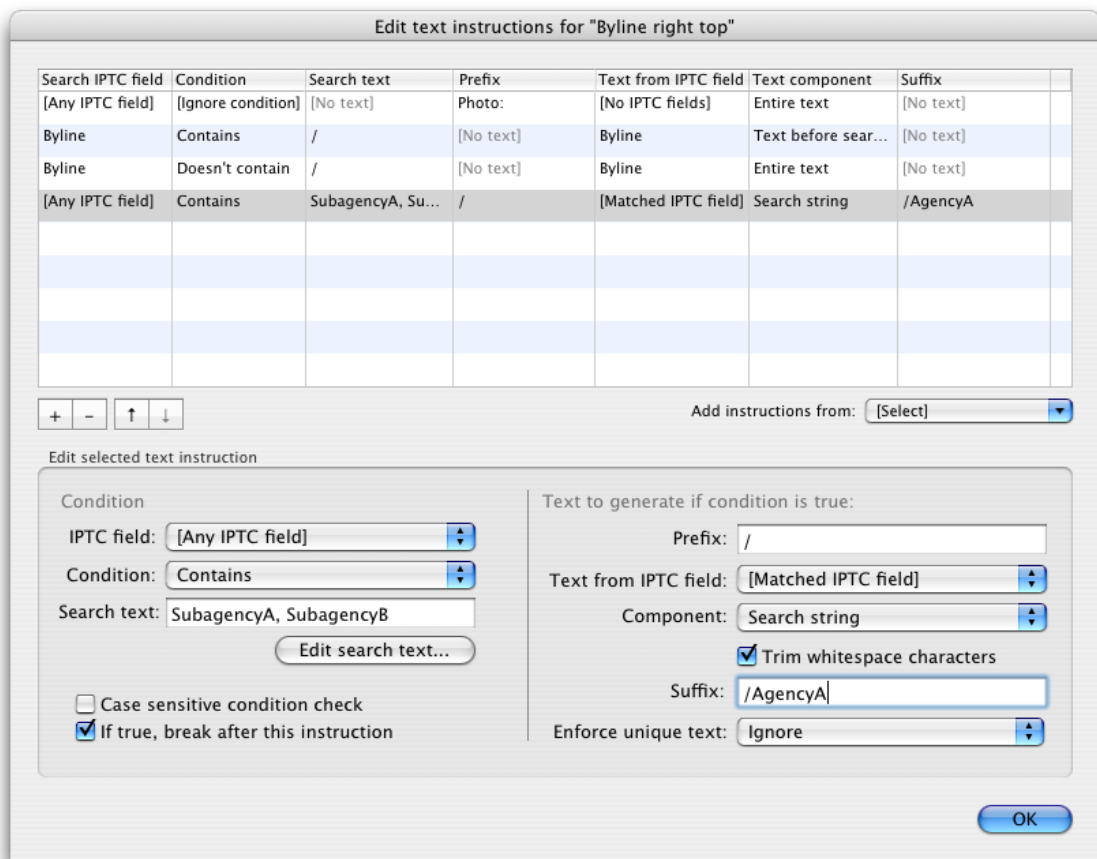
Edit text instructions for "Byline right top"

| Search IPTC field | Condition | Search text | Prefix | Text from IPTC field | Text component | Suffix |
|---|---|---|---|---|---|---|
| [Any IPTC field] | [Ignore condition] | [No text] | Photo: | [No IPTC fields] | Entire text | [No text] |
| Byline | Contains | / | [No text] | Byline | Text before sear... | [No text] |
| Byline | Doesn't contain | / | [No text] | Byline | Entire text | [No text] |
| [Any IPTC field] | Contains | SubagencyA, Su... | / | [Matched IPTC field] | Search string | /AgencyA |

+ - ↑ ↓

Add instructions from: [Select]

Edit selected text instruction

Condition

IPTC field: [Any IPTC field]

Condition: Contains

Search text: SubagencyA, SubagencyB

Edit search text...

Case sensitive condition check

If true, break after this instruction

Text to generate if condition is true:

Prefix: /

Text from IPTC field: [Matched IPTC field]

Component: Search string

Trim whitespace characters

Suffix: /AgencyA

Enforce unique text: Ignore

OK